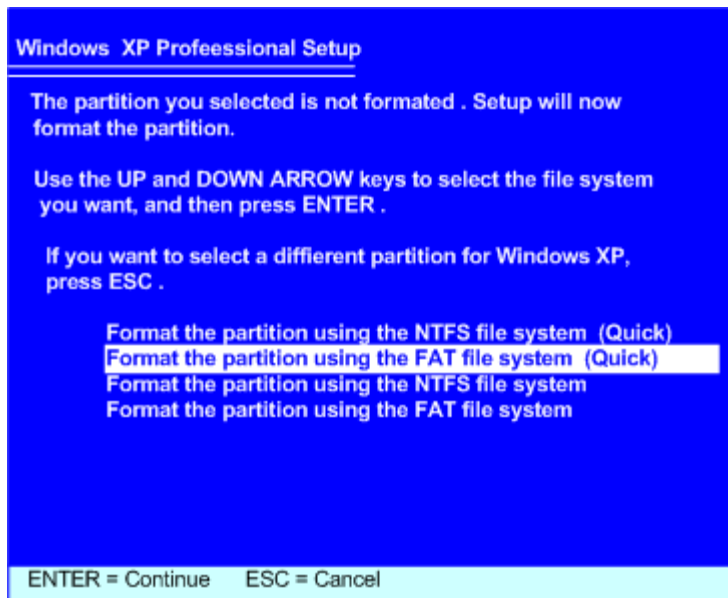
Windows XP Profeessional Setup

The partition you selected is not formated . Setup will now format the partition.

Use the UP and DOWN ARROW keys to select the file system you want, and then press ENTER .

If you want to select a diffierent partition for Windows XP, press ESC .

Format the partition using the NTFS file system (Quick)
Format the partition using the FAT file system (Quick)
Format the partition using the NTFS file system
Format the partition using the FAT file system

ENTER = Continue ESC = Cancel